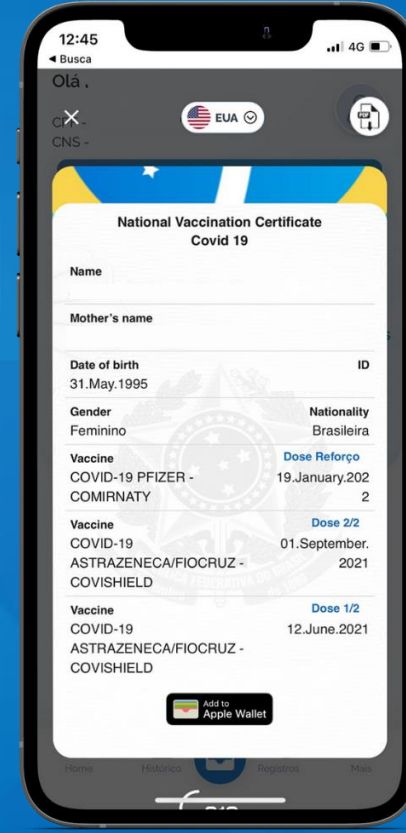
12:45
◂ Busca
4G

Olá .
CPF -
CNS -

EUA

National Vaccination Certificate
Covid 19

Name

Mother's name

Date of birth
31.May.1995

ID

Gender
Feminino

Nationality
Brasileira

Vaccine
COVID-19 PFIZER - COMIRNATY

Dose Reforço
19.January.2022

Vaccine
COVID-19 ASTRAZENECA/FIOCRUZ - COVISHIELD

Dose 2/2
01.September.2021

Vaccine
COVID-19 ASTRAZENECA/FIOCRUZ - COVISHIELD

Dose 1/2
12.June.2021

Add to
Apple Wallet

Home
Histórico
Registros
Mais